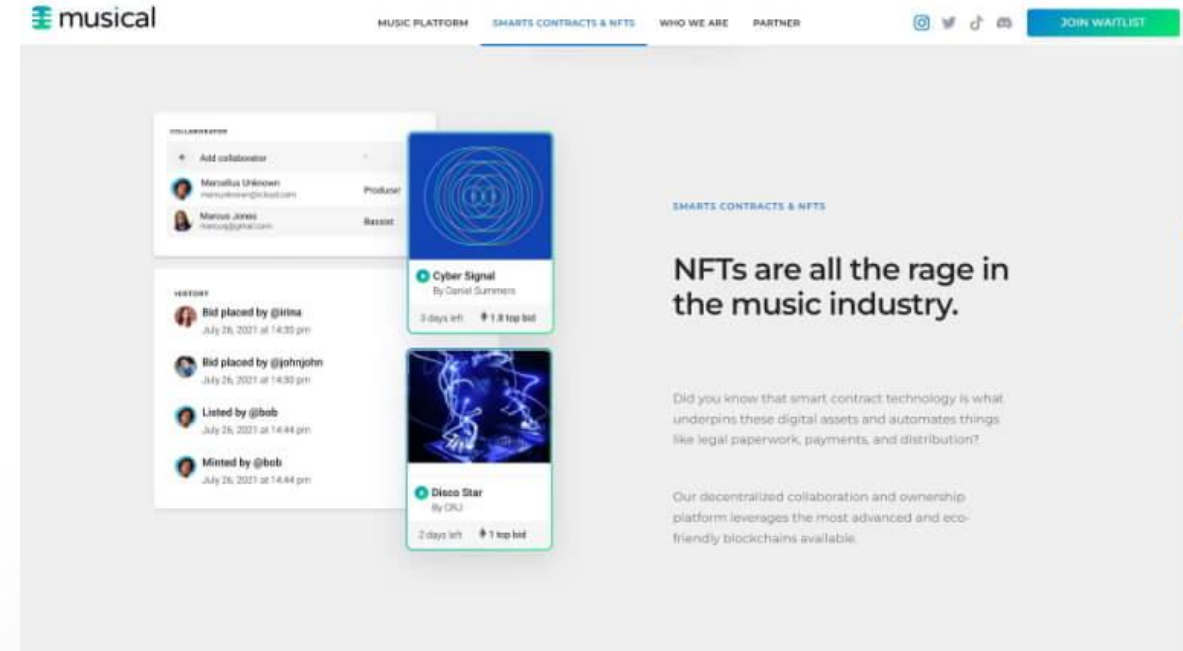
musical

MUSIC PLATFORM SMARTS CONTRACTS & NFTS WHO WE ARE PARTNER

JOIN WAITLIST

COLLABORATOR

+ Add collaborator

Marcellus Unknown
marcunknown@icloud.com
Producer

Marcus Jones
marcus@gmail.com
Bassist

HISTORY

Bid placed by @irina
July 26, 2021 at 14:30 pm

Bid placed by @johnjohn
July 26, 2021 at 14:30 pm

Listed by @bob
July 26, 2021 at 14:44 pm

Minted by @bob
July 26, 2021 at 14:44 pm

Cyber Signal
By Daniel Summers
3 days left 1.8 top bid

Disco Star
By CRJ
2 days left 1 top bid

SMARTS CONTRACTS & NFTS

NFTs are all the rage in the music industry.

Did you know that smart contract technology is what underpins these digital assets and automates things like legal paperwork, payments, and distribution?

Our decentralized collaboration and ownership platform leverages the most advanced and eco-friendly blockchains available.